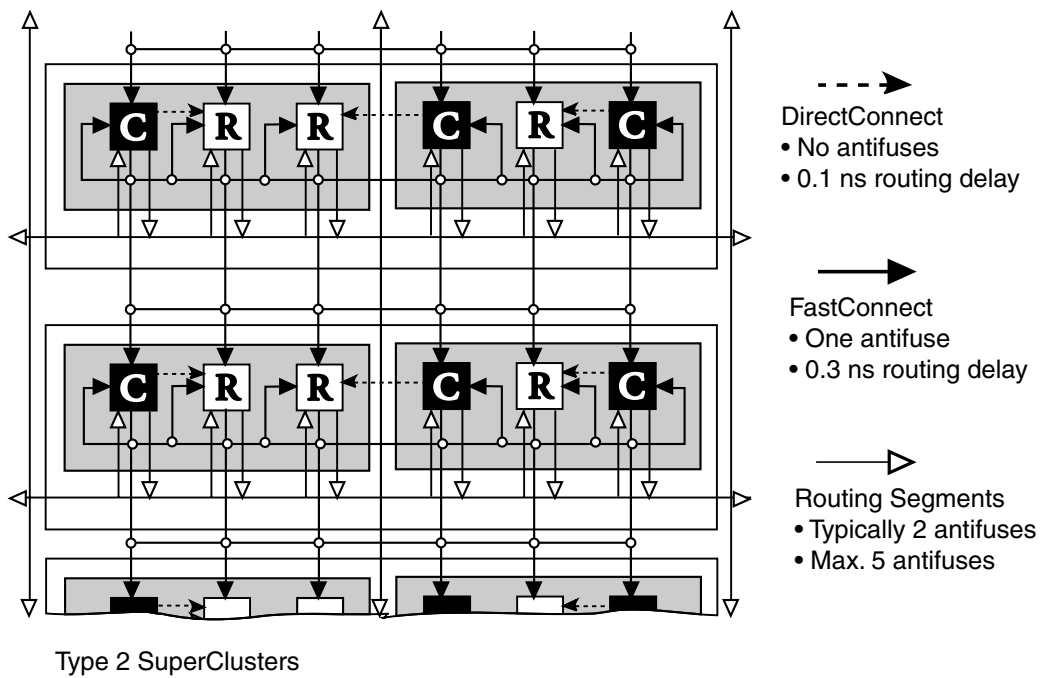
C R R C R C

C R R C R C

DirectConnect
• No antifuses
• 0.1 ns routing delay

FastConnect
• One antifuse
• 0.3 ns routing delay

Routing Segments
• Typically 2 antifuses
• Max. 5 antifuses

Type 2 SuperClusters